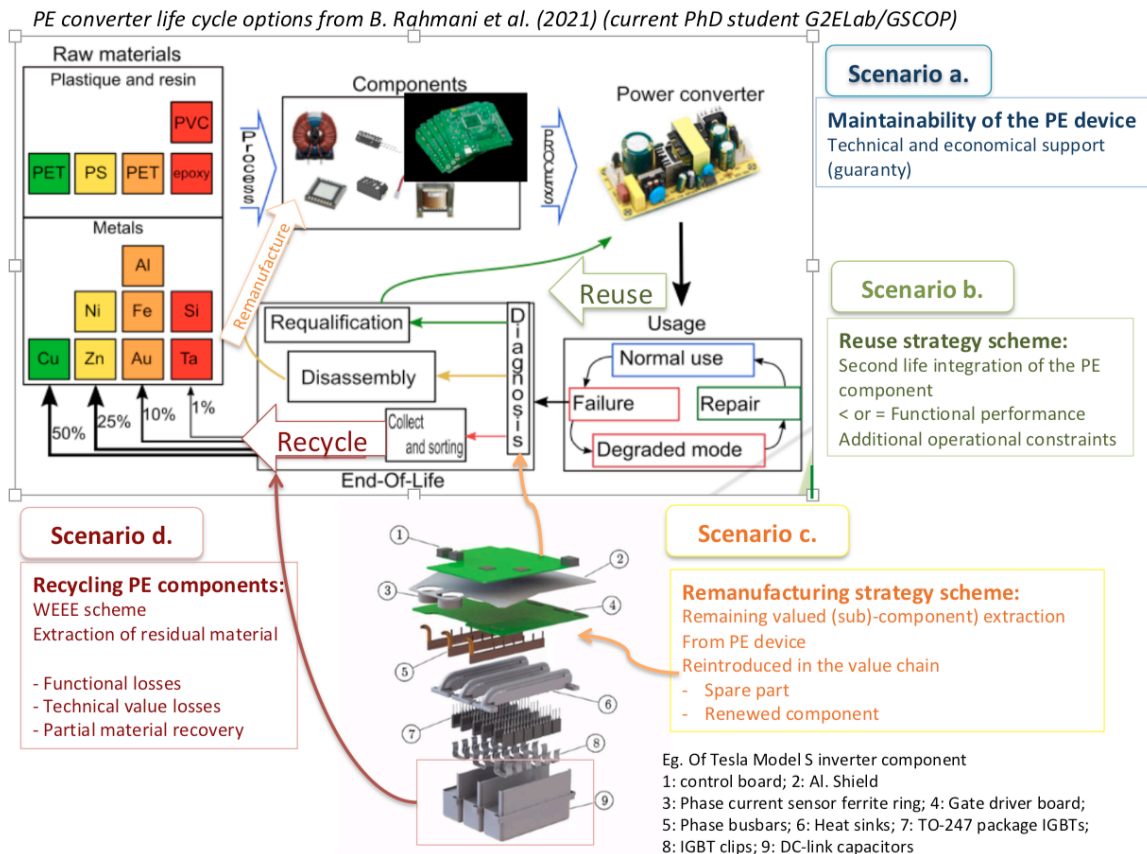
PE converter life cycle options from B. Rahmani et al. (2021) (current PhD student G2ELab/GSCOP)

Raw materials

Plastique and resin

PVC

PET PS PET epoxy

Metals

Al

Ni Fe Si

Cu Zn Au Ta

50% 25% 10% 1%

Process

Components

PROCESS

Power converter

Remanufacture

Reuse

Requalification

Diagnosis

Usage

Normal use

Failure

Repair

Degraded mode

Disassembly

Recycle

Collect and sorting

End-Of-Life

Scenario a.

Maintainability of the PE device
Technical and economical support (guaranty)

Scenario b.

Reuse strategy scheme:
Second life integration of the PE component
< or = Functional performance
Additional operational constraints

Scenario c.

Remanufacturing strategy scheme:
Remaining valued (sub)-component) extraction
From PE device
Reintroduced in the value chain
- Spare part
- Renewed component

Scenario d.

Recycling PE components:
WEEE scheme
Extraction of residual material

- Functional losses
- Technical value losses
- Partial material recovery

1 2 3 4 5 6 7 8 9

Eg. Of Tesla Model S inverter component
1: control board; 2: Al. Shield
3: Phase current sensor ferrite ring; 4: Gate driver board;
5: Phase busbars; 6: Heat sinks; 7: TO-247 package IGBTs;
8: IGBT clips; 9: DC-link capacitors